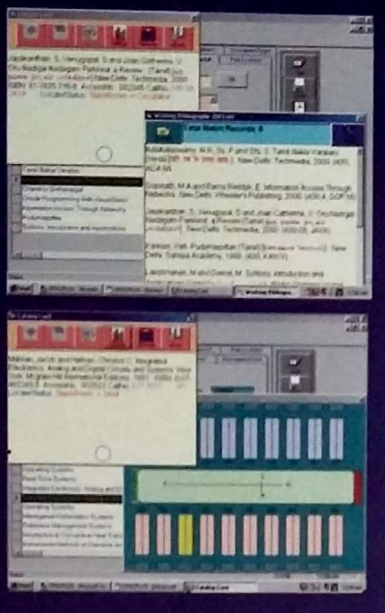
Jayakanthan, S. Venugopal, S and Jolan Catherine, V. Oru Nodiyai Anbilagan Parhiral: a Review. [Tamil] ... New Delhi: Techmedia, 2000 ... ISBN 81-7600-218-4 ... Accession: 002345 Call No ... Location/Status: ...

Working Bibliography (2 List)
Total Match Records: 4

Adaikalaswamy, M.R.; Sy, P and Sts; S. Tamil Balasai Varalaru. [Tamil] ... New Delhi: Techmedia, 2000. 400 p. ...

Gopinath, M.A and Barrus Rediyale, E. Information Access Through Networks. New Delhi: Wheeler's Publishing, 2000. ...

Jayakanthan, S. Venugopal, S and Jolan Catherine, V. Oru Nodiyai Anbilagan Parhiral: a Review. [Tamil] ... New Delhi: Techmedia, 2000. ...

Kannan, Vah. Padumappattan [Tamil] ... New Delhi: Sahitya Academy, 1999 ...

Lakshmanan, M and Daniel, M. Solitons: Introduction and ...

Tamil Balasai Varalaru
Oru Nodiyai Anbilagan
Chemistry Anthologia
Circular Programming with Visual Basic
Information Access Through Networks
Padumappattan
Solitons: Introduction and Applications

Start | Working Bibliography | Catalog Card

Catalog Card

Millman, Jacob and Halkias, Christos C. Integrated Electronics: Analog and Digital Circuits and Systems. New Delhi: McGraw-Hill International Editions, 1991. 920 p. ISBN 0-07-... Accession: 002345 Call No ... Location/Status: ...

Operating Systems
Real-Time Systems
Integrated Electronics: Analog and Digital
Operating Systems
Relational Management Systems
Reference Management System
Introduction to Connective Heat Transfer
Numerical Methods of Analysis

Start | Working Bibliography | Catalog Card